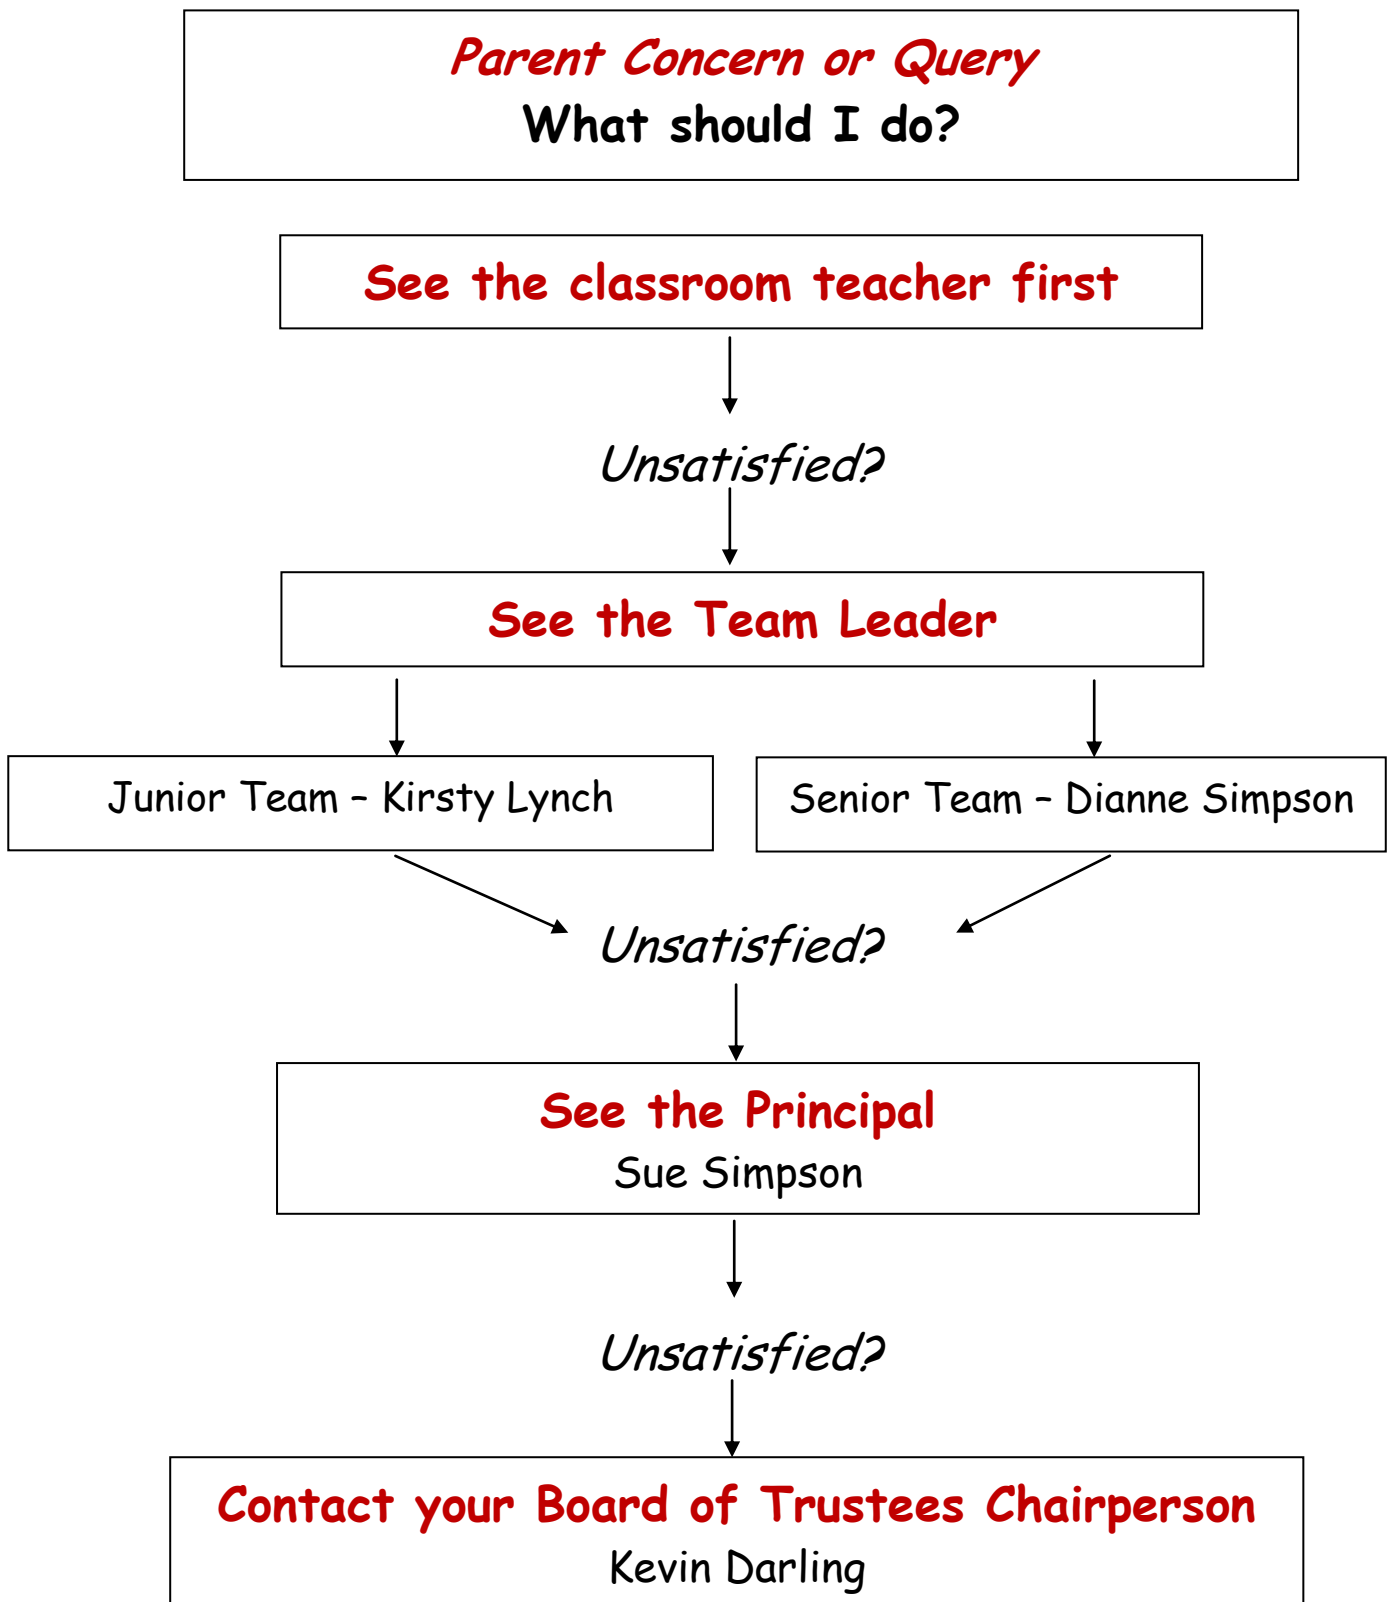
Parent Concern or Query
What should I do?

See the classroom teacher first

Unsatisfied?

See the Team Leader

Junior Team – Kirsty Lynch

Senior Team – Dianne Simpson

Unsatisfied?

See the Principal
Sue Simpson

Unsatisfied?

Contact your Board of Trustees Chairperson
Kevin Darling